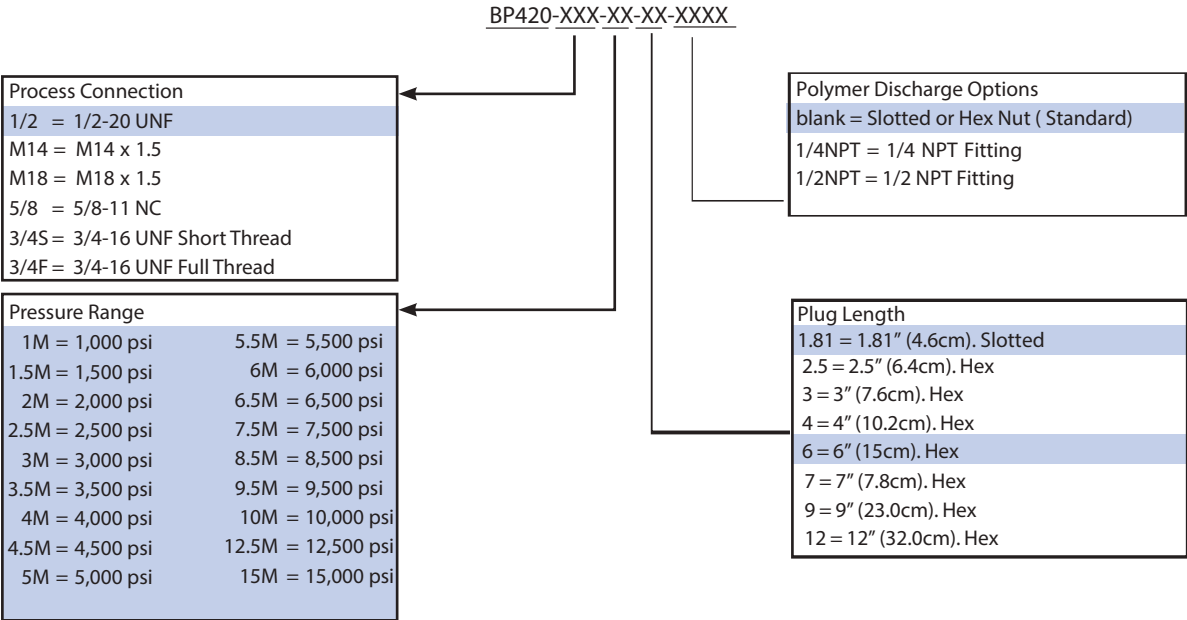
BP420-XXX-XX-XX-XXXX

Process Connection
1/2 = 1/2-20 UNF
M14 = M14 x 1.5
M18 = M18 x 1.5
5/8 = 5/8-11 NC
3/4S = 3/4-16 UNF Short Thread
3/4F = 3/4-16 UNF Full Thread

Pressure Range
1M = 1,000 psi
1.5M = 1,500 psi
2M = 2,000 psi
2.5M = 2,500 psi
3M = 3,000 psi
3.5M = 3,500 psi
4M = 4,000 psi
4.5M = 4,500 psi
5M = 5,000 psi
5.5M = 5,500 psi
6M = 6,000 psi
6.5M = 6,500 psi
7.5M = 7,500 psi
8.5M = 8,500 psi
9.5M = 9,500 psi
10M = 10,000 psi
12.5M = 12,500 psi
15M = 15,000 psi

Polymer Discharge Options
blank = Slotted or Hex Nut ( Standard)
1/4NPT = 1/4 NPT Fitting
1/2NPT = 1/2 NPT Fitting

Plug Length
1.81 = 1.81″ (4.6cm). Slotted
2.5 = 2.5″ (6.4cm). Hex
3 = 3″ (7.6cm). Hex
4 = 4″ (10.2cm). Hex
6 = 6″ (15cm). Hex
7 = 7″ (7.8cm). Hex
9 = 9″ (23.0cm). Hex
12 = 12″ (32.0cm). Hex